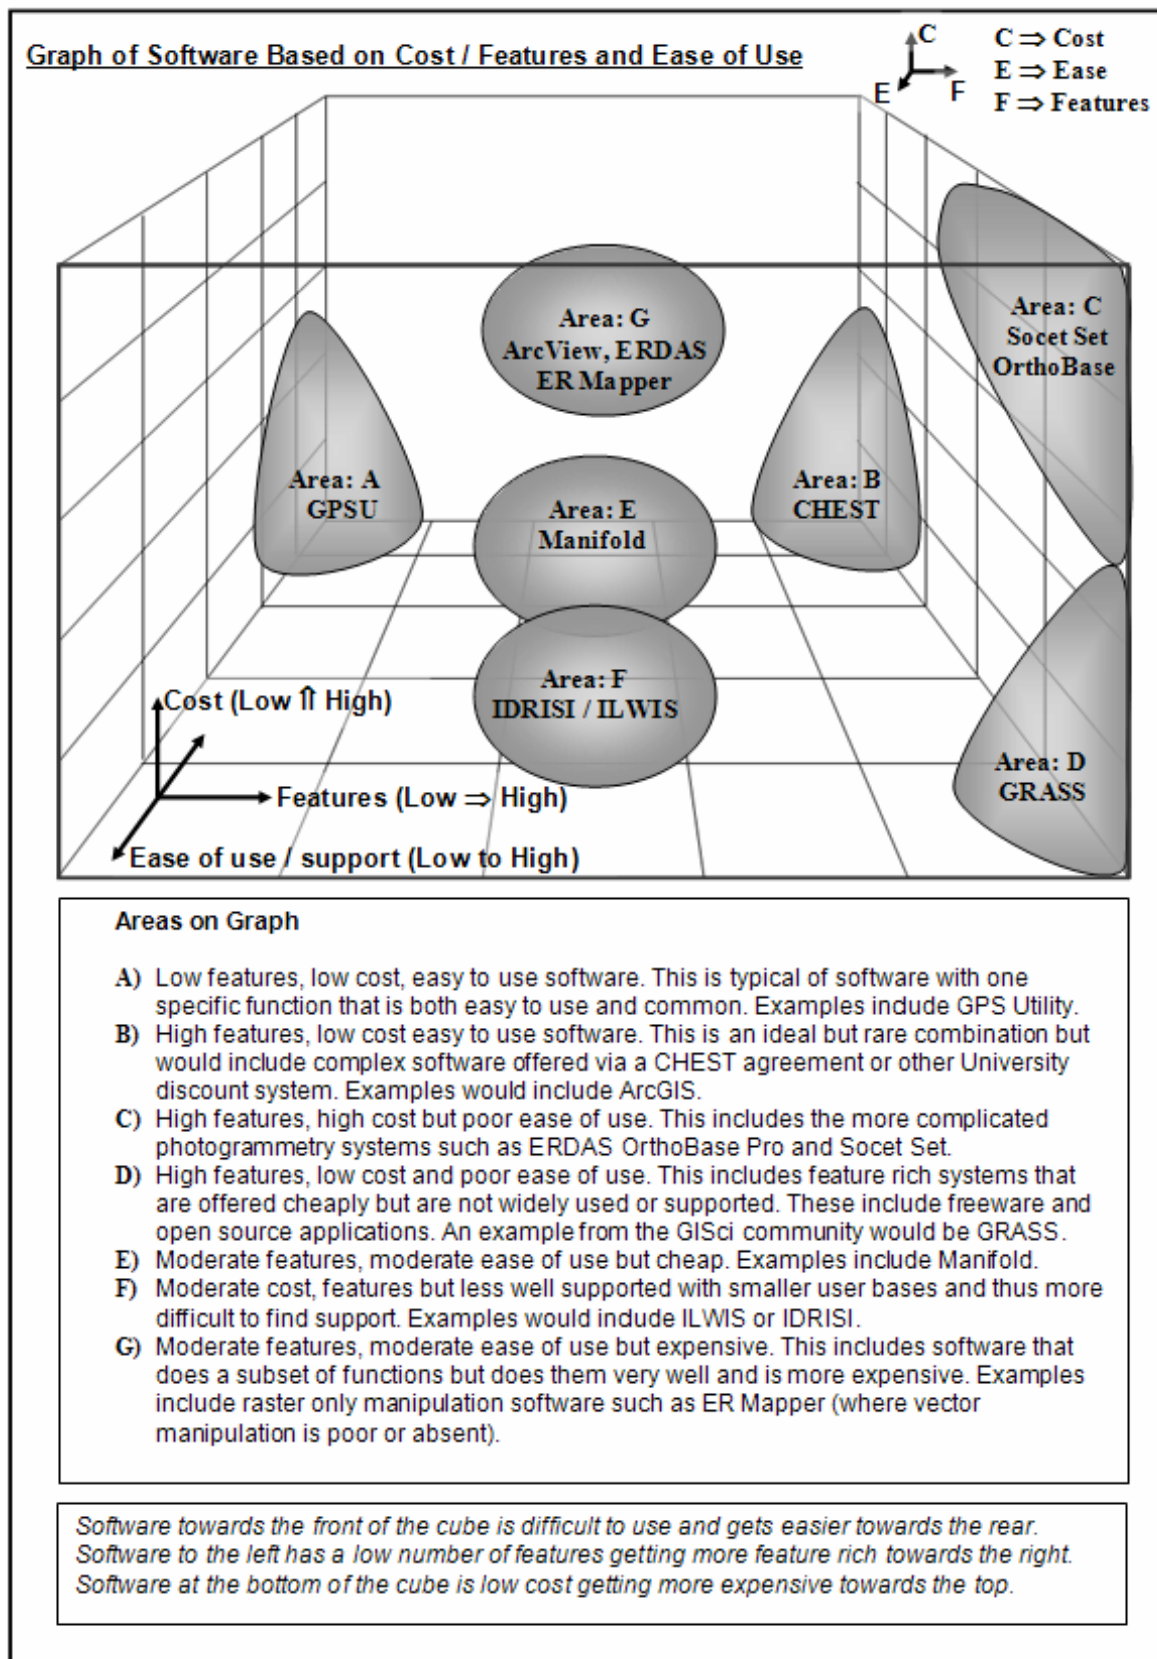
Graph of Software Based on Cost / Features and Ease of Use

C
E
F

$C \Rightarrow$ Cost
$E \Rightarrow$ Ease
$F \Rightarrow$ Features

Area: G
ArcView, ERDAS
ER Mapper

Area: C
Socet Set
OrthoBase

Area: A
GPSU

Area: E
Manifold

Area: B
CHEST

Area: F
IDRISI / ILWIS

Area: D
GRASS

Cost (Low $\Uparrow$ High)

Features (Low $\Rightarrow$ High)

Ease of use / support (Low to High)

Areas on Graph

A) Low features, low cost, easy to use software. This is typical of software with one specific function that is both easy to use and common. Examples indude GPS Utility.
B) High features, low cost easy to use software. This is an ideal but rare combination but would include complex software offered via a CHEST agreement or other University discount system. Examples would include ArcGIS.
C) High features, high cost but poor ease of use. This includes the more complicated photogrammetry systems such as ERDAS OrthoBase Pro and Socet Set.
D) High features, low cost and poor ease of use. This includes feature rich systems that are offered cheaply but are not widely used or supported. These include freeware and open source applications. An example from the GISci community would be GRASS.
E) Moderate features, moderate ease of use but cheap. Examples include Manifold.
F) Moderate cost, features but less well supported with smaller user bases and thus more difficult to find support. Examples would indude ILWIS or IDRISI.
G) Moderate features, moderate ease of use but expensive. This includes software that does a subset of functions but does them very well and is more expensive. Examples include raster only manipulation software such as ER Mapper (where vector manipulation is poor or absent).

Software towards the front of the cube is difficult to use and gets easier towards the rear.
Software to the left has a low number of features getting more feature rich towards the right.
Software at the bottom of the cube is low cost getting more expensive towards the top.